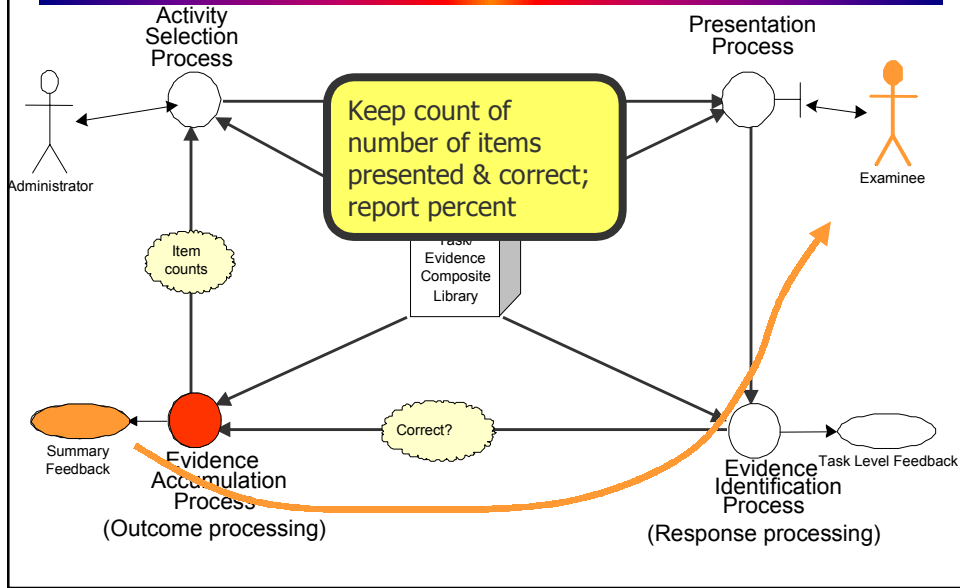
Activity Selection Process

Presentation Process

Keep count of number of items presented & correct; report percent

Administrator

Examinee

Item counts

Task/ Evidence Composite Library

Summary Feedback

Correct?

Task Level Feedback

Evidence Accumulation Process (Outcome processing)

Evidence Identification Process (Response processing)